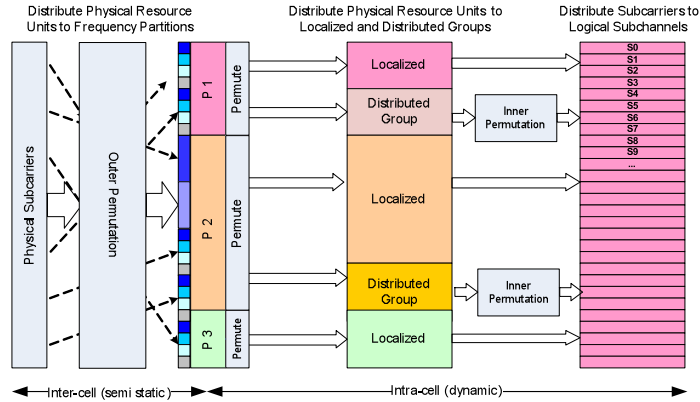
Distribute Physical Resource Units to Frequency Partitions

Distribute Physical Resource Units to Localized and Distributed Groups

Distribute Subcarriers to Logical Subchannels

Physical Subcarriers

Outer Permutation

P 1

Permute

P 2

Permute

P 3

Permute

Localized

Distributed Group

Inner Permutation

Localized

Distributed Group

Inner Permutation

Localized

S0
S1
S2
S3
S4
S5
S6
S7
S8
S9
...

Inter-cell (semi static)

Intra-cell (dynamic)